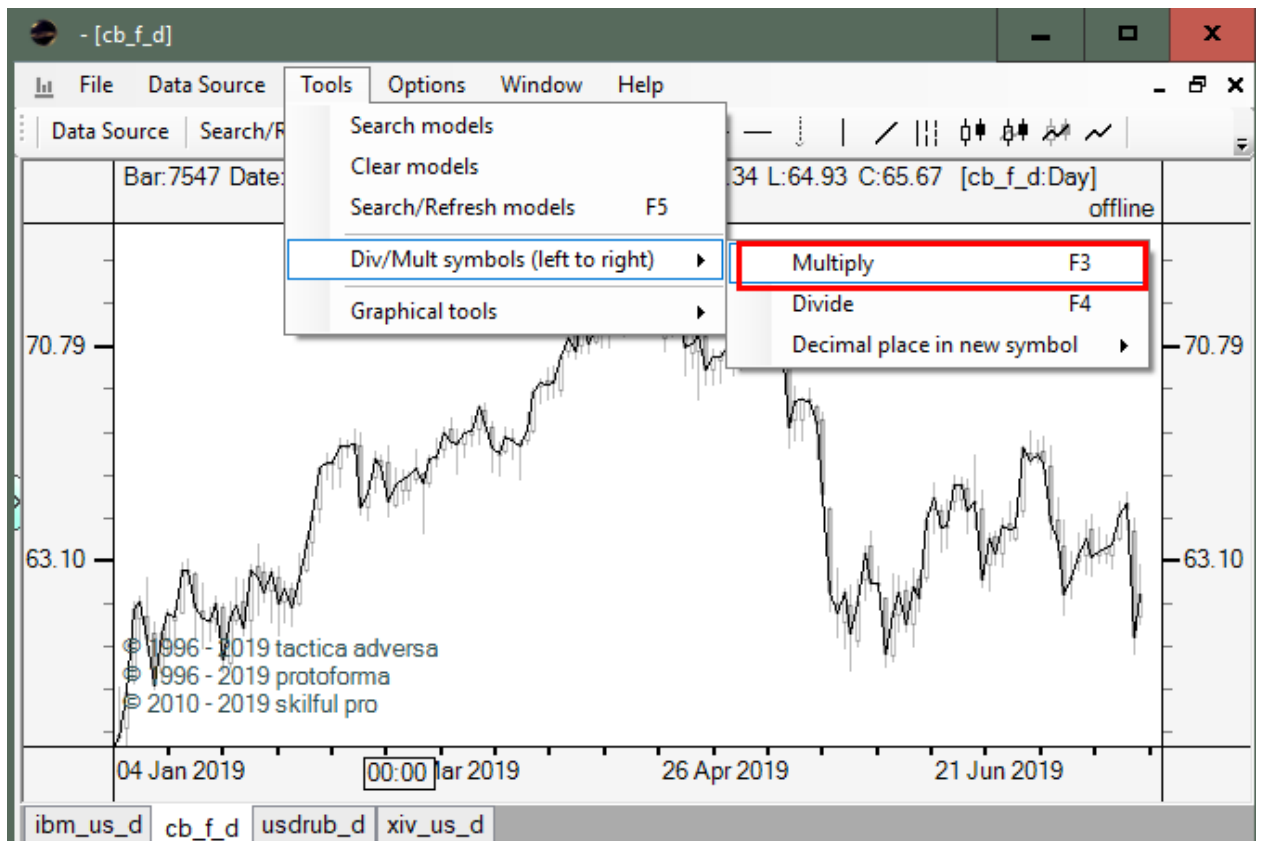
- [cb_f_d]

File Data Source Tools Options Window Help

Data Source Search/R

Search models
Clear models
Search/Refresh models F5
Div/Mult symbols (left to right)
Graphical tools

Multiply F3
Divide F4
Decimal place in new symbol

Bar:7547 Date: .34 L:64.93 C:65.67 [cb_f_d:Day]
offline

70.79
63.10
70.79
63.10

© 1996 - 2019 tactica adversa
© 1996 - 2019 protoforma
© 2010 - 2019 skilful pro

04 Jan 2019 00:00 lar 2019 26 Apr 2019 21 Jun 2019

ibm_us_d cb_f_d usdrub_d xiv_us_d